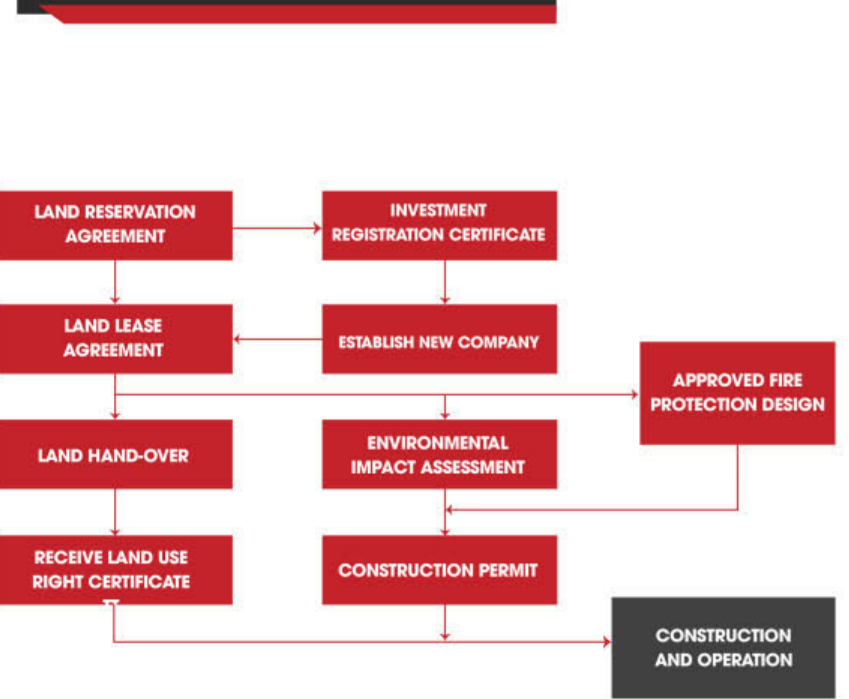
LAND RESERVATION AGREEMENT

INVESTMENT REGISTRATION CERTIFICATE

LAND LEASE AGREEMENT

ESTABLISH NEW COMPANY

APPROVED FIRE PROTECTION DESIGN

LAND HAND-OVER

ENVIRONMENTAL IMPACT ASSESSMENT

RECEIVE LAND USE RIGHT CERTIFICATE

CONSTRUCTION PERMIT

CONSTRUCTION AND OPERATION